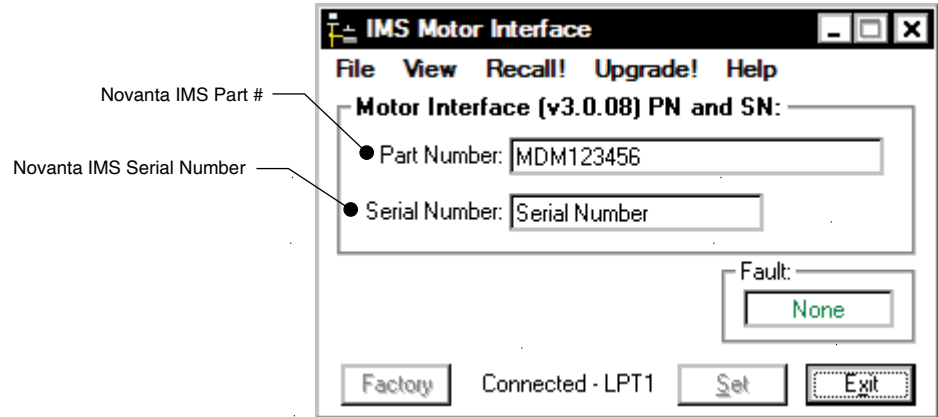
Novanta IMS Part #

Novanta IMS Serial Number

IMS Motor Interface

File View Recall! Upgrade! Help

Motor Interface (v3.0.08) PN and SN:

Part Number: MDM123456

Serial Number: Serial Number

Fault:

None

Factory Connected - LPT1 Set Exit